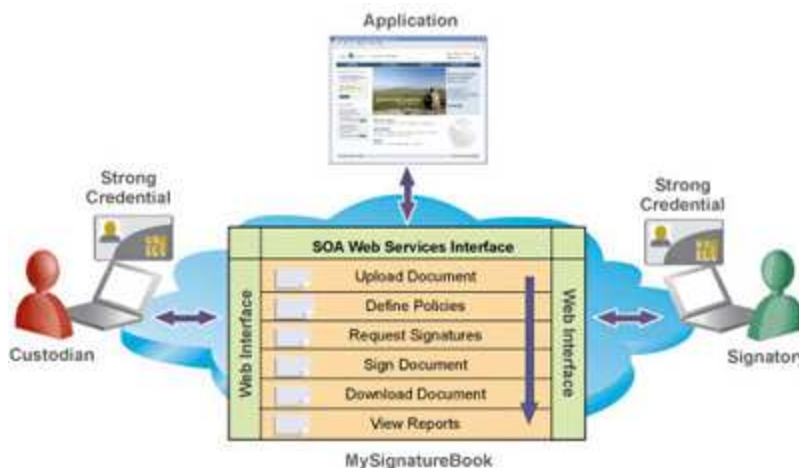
Application

Strong Credential

Strong Credential

SOA Web Services Interface

Web Interface

Upload Document

Define Policies

Request Signatures

Sign Document

Download Document

View Reports

Web Interface

Custodian

Signatory

MySignatureBook